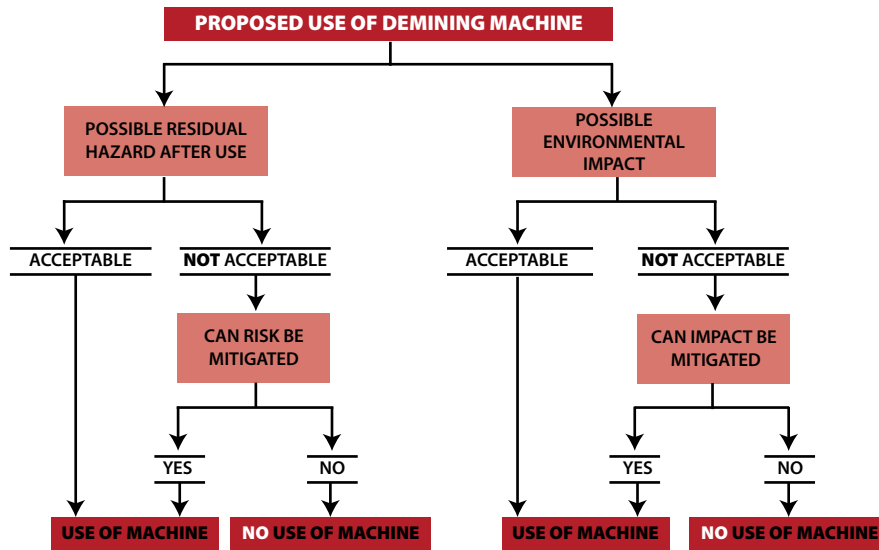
PROPOSED USE OF DEMINING MACHINE

POSSIBLE RESIDUAL HAZARD AFTER USE

ACCEPTABLE

NOT ACCEPTABLE

CAN RISK BE MITIGATED

YES

NO

USE OF MACHINE

NO USE OF MACHINE

POSSIBLE ENVIRONMENTAL IMPACT

ACCEPTABLE

NOT ACCEPTABLE

CAN IMPACT BE MITIGATED

YES

NO

USE OF MACHINE

NO USE OF MACHINE